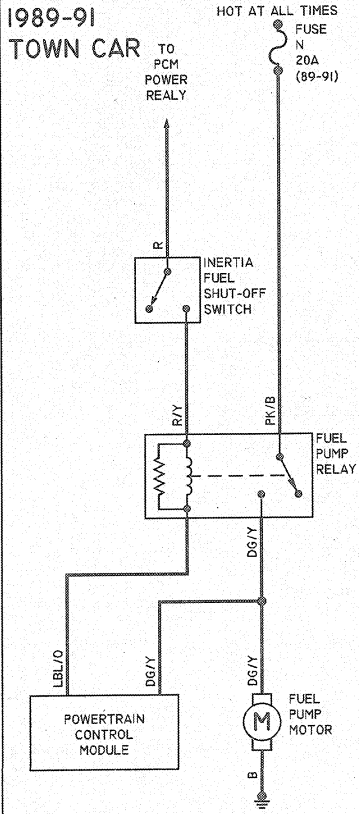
1989-91
TOWN CAR

TO PCM POWER REALY

HOT AT ALL TIMES

FUSE N 20A (89-91)

R

INERTIA FUEL SHUT-OFF SWITCH

R/Y

PK/B

FUEL PUMP RELAY

DG/Y

LBL/O

DG/Y

DG/Y

POWERTRAIN CONTROL MODULE

M

FUEL PUMP MOTOR

B